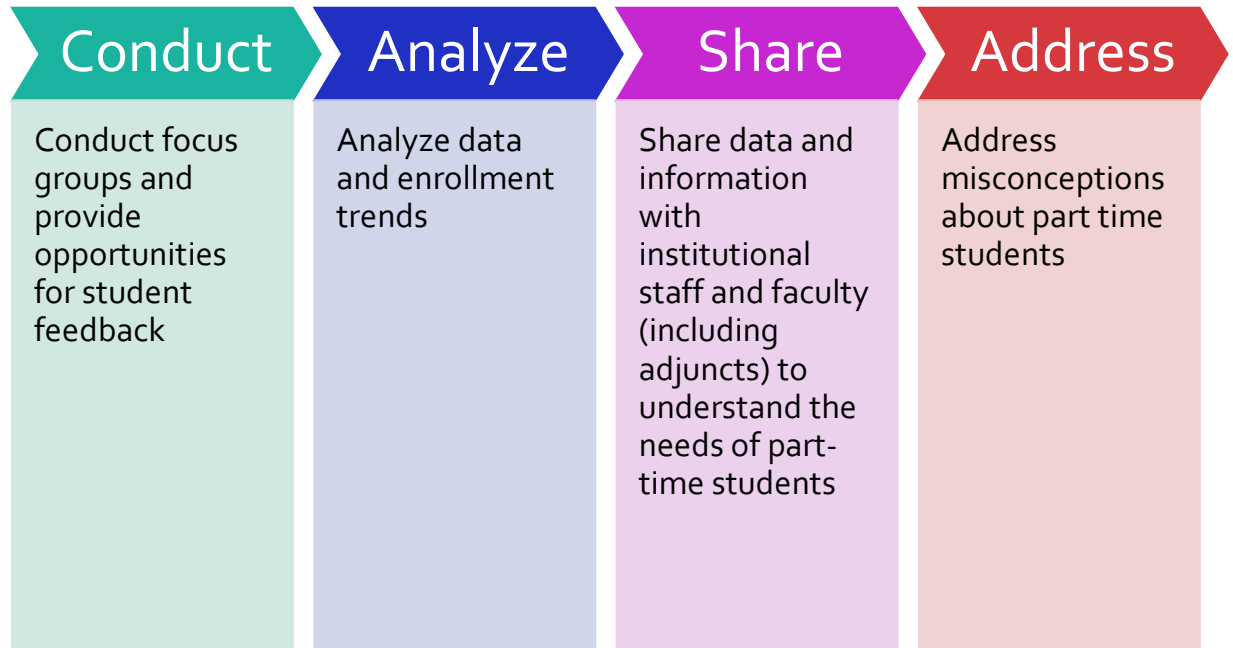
Conduct

Conduct focus groups and provide opportunities for student feedback

Analyze

Analyze data and enrollment trends

Share

Share data and information with institutional staff and faculty (including adjuncts) to understand the needs of part-time students

Address

Address misconceptions about part time students